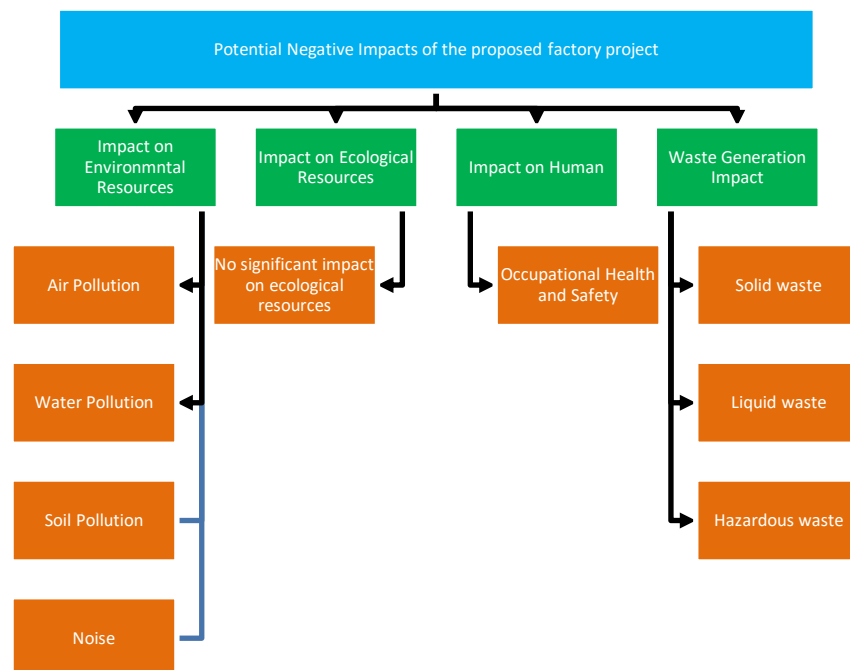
Potential Negative Impacts of the proposed factory project

Impact on Environmntal Resources

Impact on Ecological Resources

Impact on Human

Waste Generation Impact

Air Pollution

No significant impact on ecological resources

Occupational Health and Safety

Solid waste

Water Pollution

Liquid waste

Soil Pollution

Hazardous waste

Noise